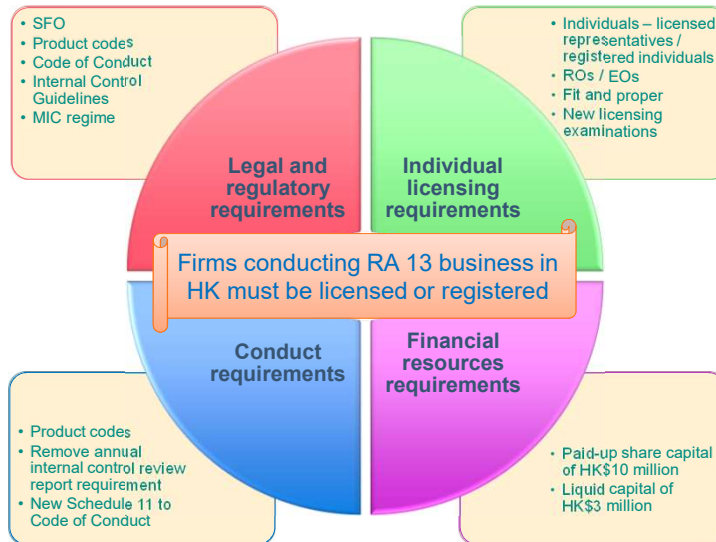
• SFO
• Product codes
• Code of Conduct
• Internal Control Guidelines
• MIC regime

• Individuals – licensed representatives / registered individuals
• ROs / EOs
• Fit and proper
• New licensing examinations

Legal and regulatory requirements

Individual licensing requirements

Firms conducting RA 13 business in HK must be licensed or registered

Conduct requirements

Financial resources requirements

• Product codes
• Remove annual internal control review report requirement
• New Schedule 11 to Code of Conduct

• Paid-up share capital of HK$10 million
• Liquid capital of HK$3 million